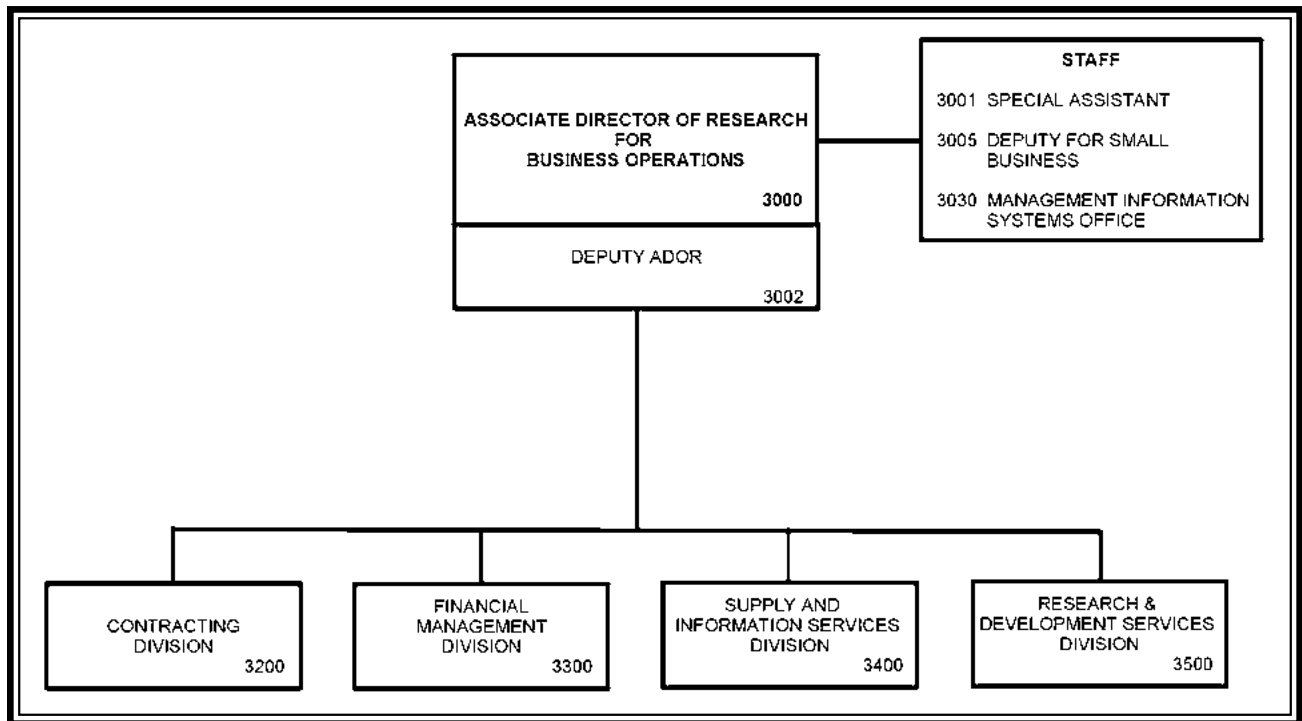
ASSOCIATE DIRECTOR OF RESEARCH FOR BUSINESS OPERATIONS

3000

DEPUTY ADOR

3002

STAFF

3001 SPECIAL ASSISTANT

3005 DEPUTY FOR SMALL BUSINESS

3030 MANAGEMENT INFORMATION SYSTEMS OFFICE

CONTRACTING DIVISION

3200

FINANCIAL MANAGEMENT DIVISION

3300

SUPPLY AND INFORMATION SERVICES DIVISION

3400

RESEARCH & DEVELOPMENT SERVICES DIVISION

3500